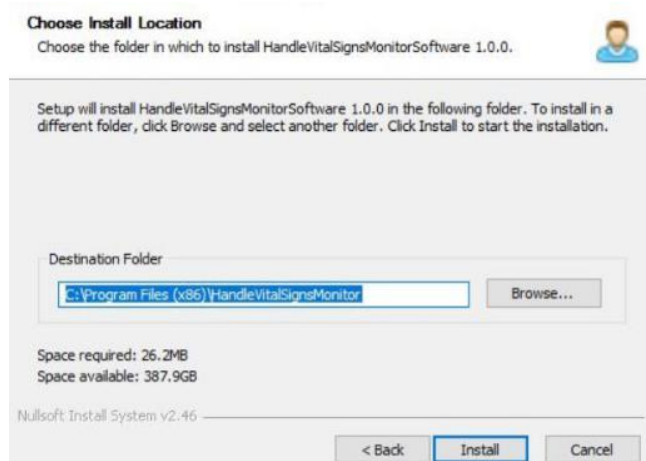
Choose Install Location
Choose the folder in which to install HandleVitalSignsMonitorSoftware 1.0.0.

Setup will install HandleVitalSignsMonitorSoftware 1.0.0 in the following folder. To install in a different folder, click Browse and select another folder. Click Install to start the installation.

Destination Folder

C:\Program Files (x86)\HandleVitalSignsMonitor

Browse...

Space required: 26.2MB
Space available: 387.9GB

Nullsoft Install System v2.46

< Back
Install
Cancel